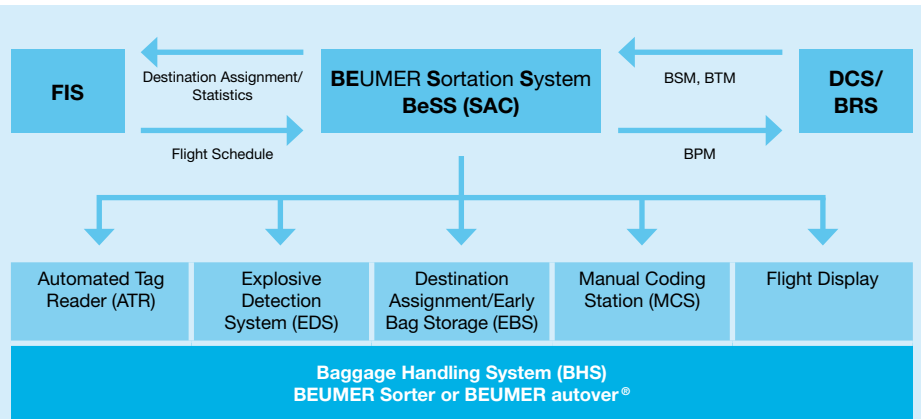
FIS

Destination Assignment/ Statistics

Flight Schedule

BEUMER Sortation System BeSS (SAC)

BSM, BTM

BPM

DCS/ BRS

Automated Tag Reader (ATR)

Explosive Detection System (EDS)

Destination Assignment/Early Bag Storage (EBS)

Manual Coding Station (MCS)

Flight Display

Baggage Handling System (BHS)
BEUMER Sorter or BEUMER autover®